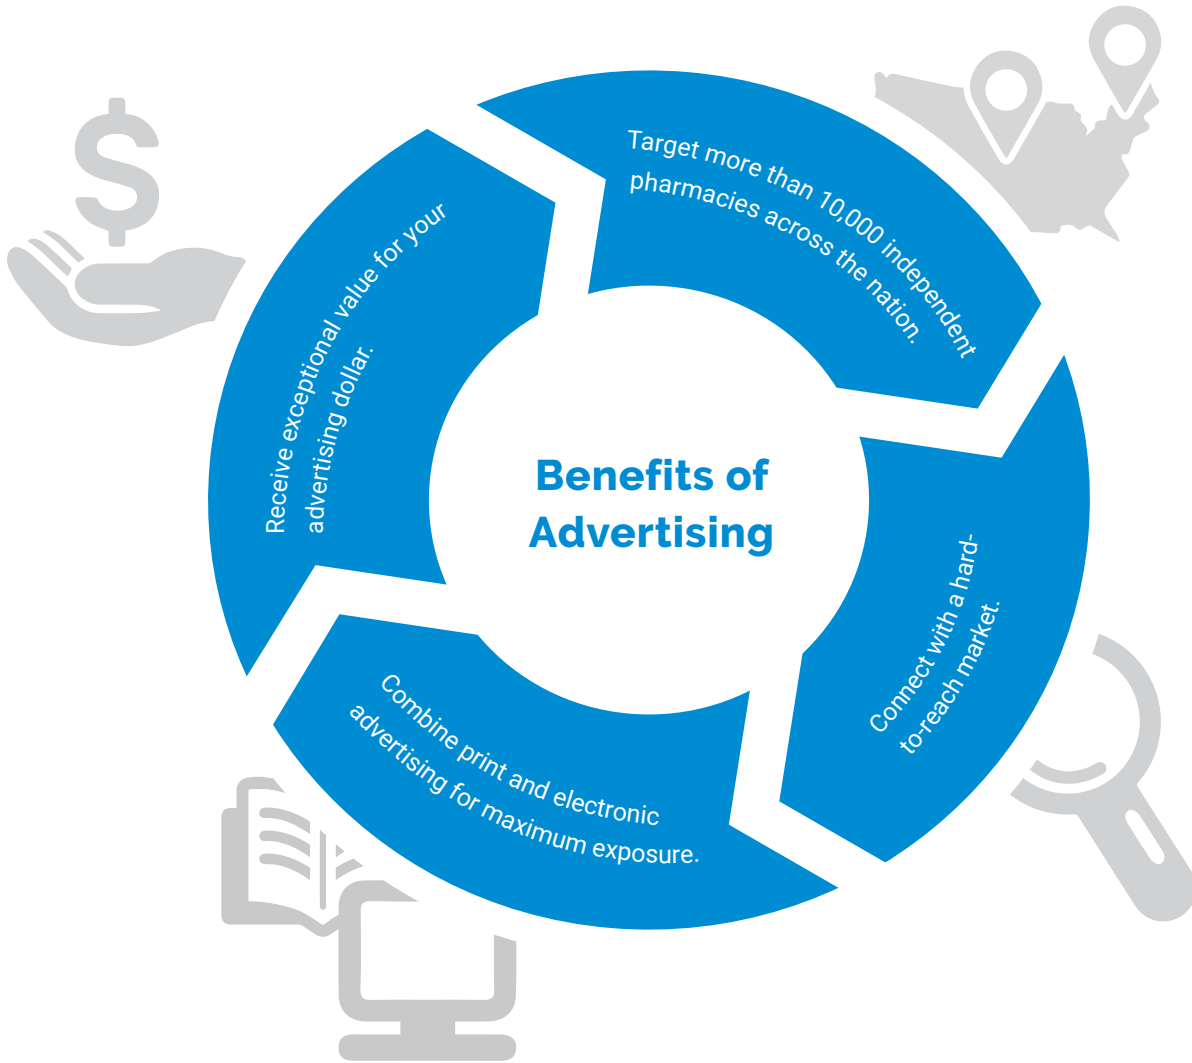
Benefits of Advertising

Target more than 10,000 independent pharmacies across the nation.

Connect with a hard-to-reach market.

Combine print and electronic advertising for maximum exposure.

Receive exceptional value for your advertising dollar.